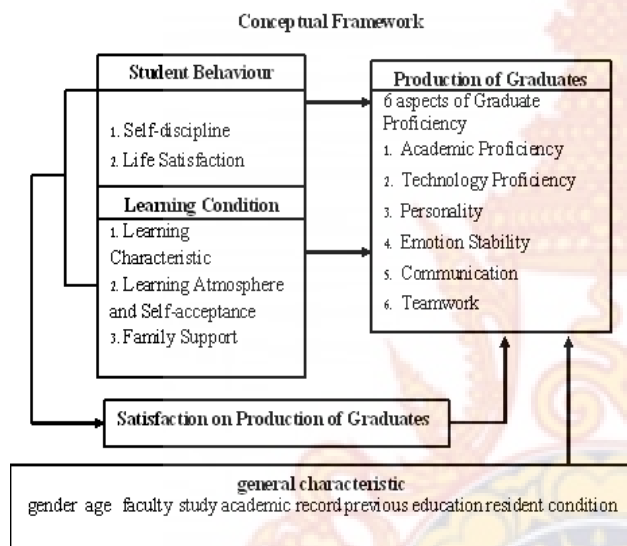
Conceptual Framework

Student Behaviour

1. Self-discipline
2. Life Satisfaction

Learning Condition

1. Learning Characteristic
2. Learning Atmosphere and Self-acceptance
3. Family Support

Production of Graduates

6 aspects of Graduate Proficiency
1. Academic Proficiency
2. Technology Proficiency
3. Personality
4. Emotion Stability
5. Communication
6. Teamwork

Satisfaction on Production of Graduates

general characteristic
gender age faculty study academic record previous education resident condition